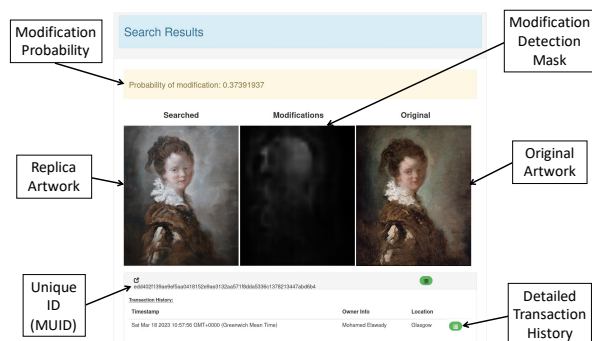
Modification Probability

Search Results

Modification Detection Mask

Probability of modification: 0.37391937

Searched

Modifications

Original

Replica Artwork

Original Artwork

Unique ID (MUID)

ed0402139ae9ef5aa0418152e9ae3132aa57188dda5336c1378213447abd6b4

Transaction History:

| Timestamp | Owner Info | Location |
|---|---|---|
| Sat Mar 18 2023 10:57:56 GMT+0000 (Greenwich Mean Time) | Mohamed Elawady | Glasgow |

Detailed Transaction History